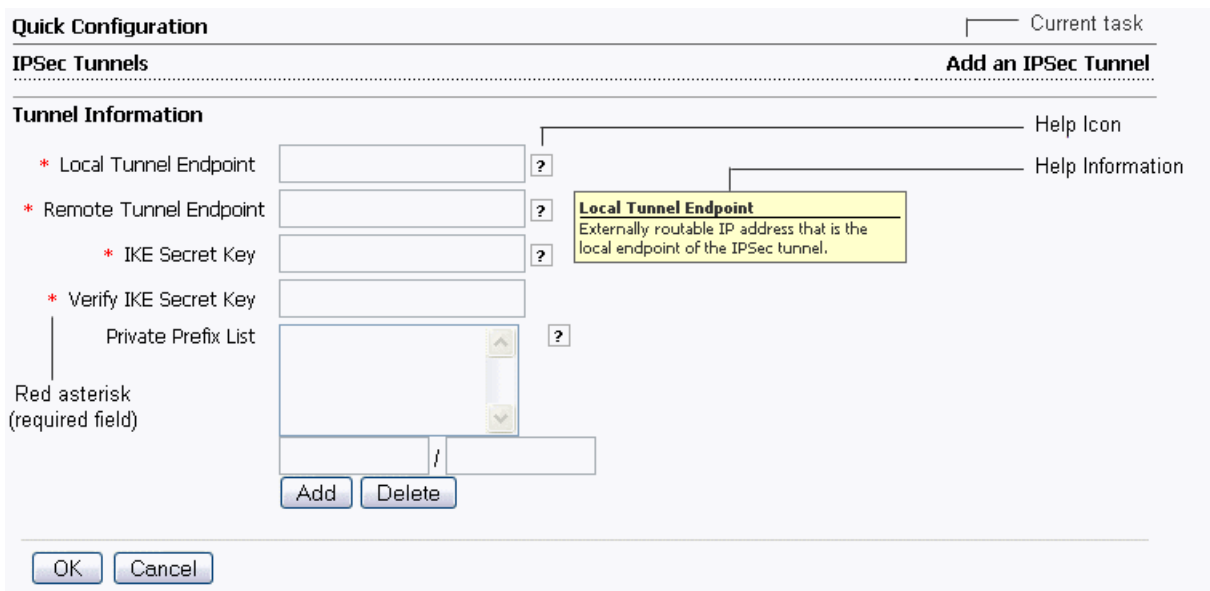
Quick Configuration

Current task

IPSec Tunnels

Add an IPSec Tunnel

Tunnel Information

Help Icon

* Local Tunnel Endpoint ?

Help Information

* Remote Tunnel Endpoint ?

Local Tunnel Endpoint
Externally routable IP address that is the local endpoint of the IPSec tunnel.

* IKE Secret Key ?

* Verify IKE Secret Key

Private Prefix List ?

Red asterisk (required field)

/

Add Delete

OK Cancel